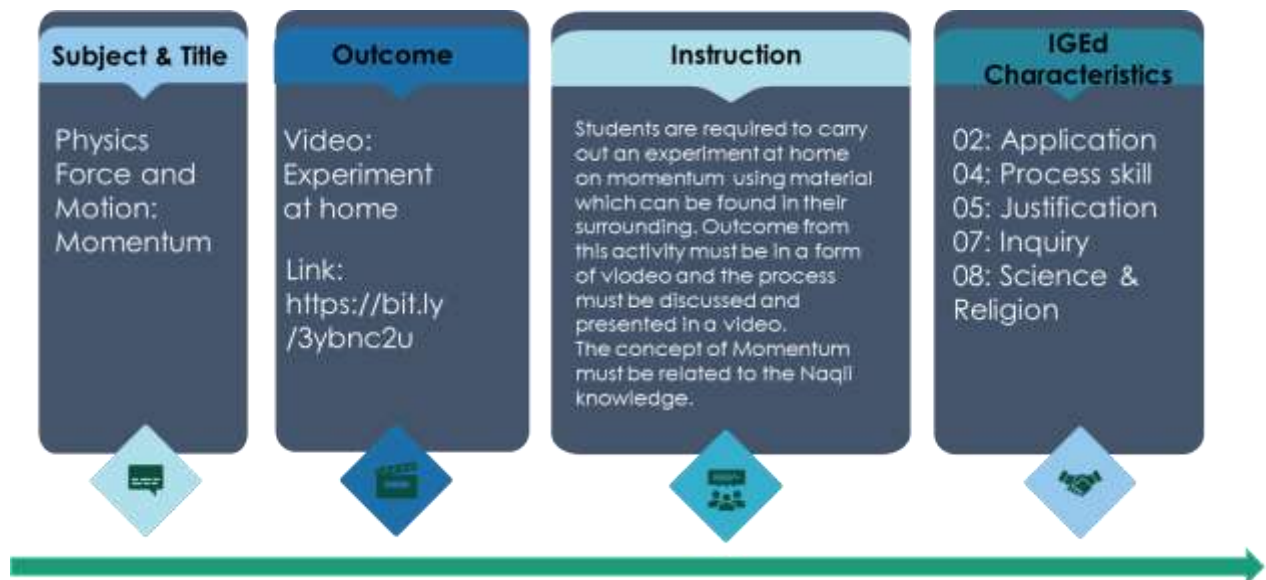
Subject & Title

Physics
Force and Motion: Momentum

Outcome

Video: Experiment at home

Link: https://bit.ly/3ybnc2u

Instruction

Students are required to carry out an experiment at home on momentum using material which can be found in their surrounding. Outcome from this activity must be in a form of viodeo and the process must be discussed and presented in a video.
The concept of Momentum must be related to the Naqli knowledge.

IGEd Characteristics

02: Application
04: Process skill
05: Justification
07: Inquiry
08: Science & Religion